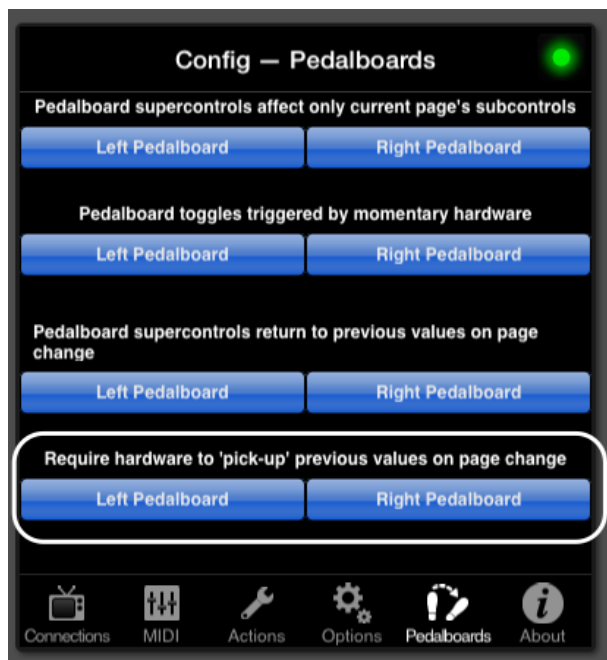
Config — Pedalboards

Pedalboard supercontrols affect only current page's subcontrols

Left Pedalboard

Right Pedalboard

Pedalboard toggles triggered by momentary hardware

Left Pedalboard

Right Pedalboard

Pedalboard supercontrols return to previous values on page change

Left Pedalboard

Right Pedalboard

Require hardware to 'pick-up' previous values on page change

Left Pedalboard

Right Pedalboard

Connections

MIDI

Actions

Options

Pedalboards

About